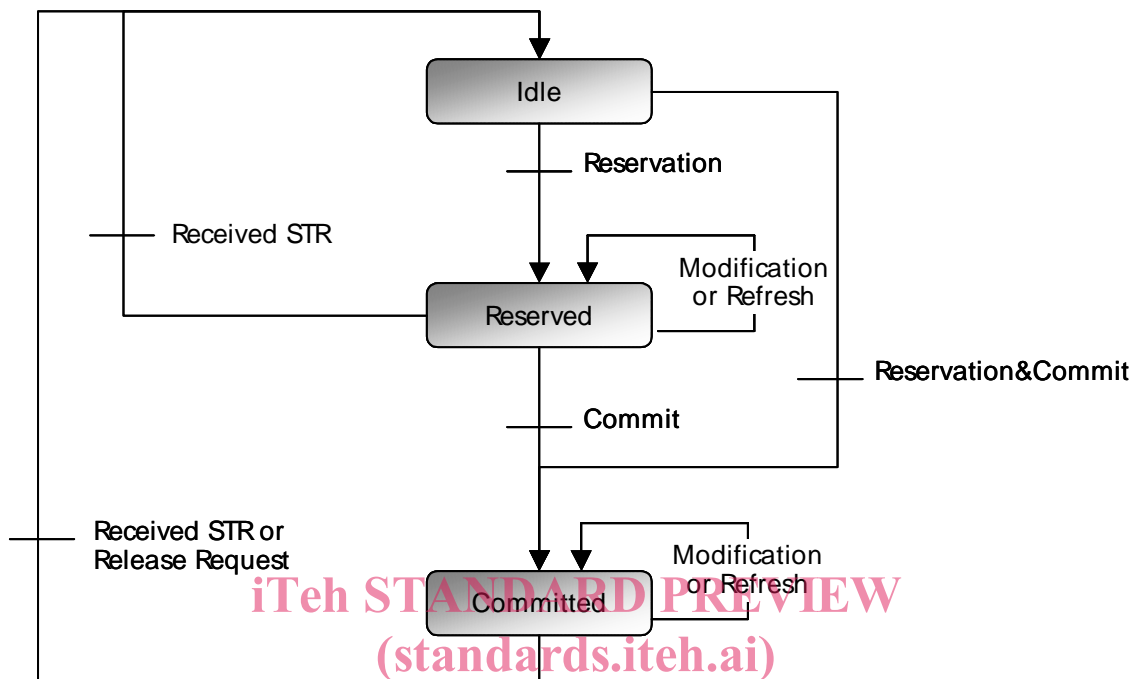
Idle

Reservation

Received STR

Modification or Refresh

Reserved

Reservation&Commit

Commit

Received STR or Release Request

Modification or Refresh

Committed

iTeh STANDARD PREVIEW
(standards.iteh.ai)